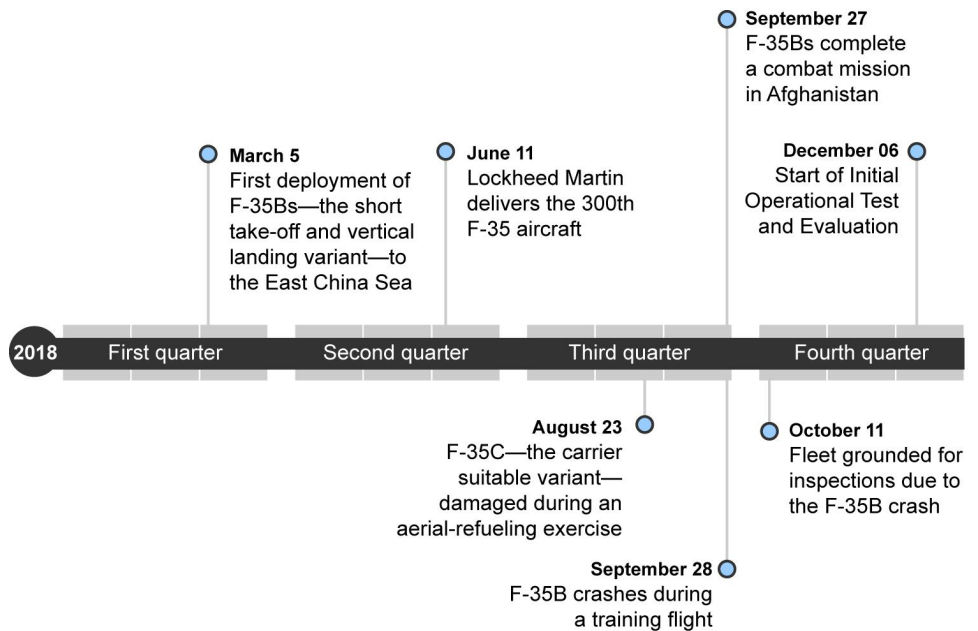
September 27
F-35Bs complete a combat mission in Afghanistan

March 5
First deployment of F-35Bs—the short take-off and vertical landing variant—to the East China Sea

June 11
Lockheed Martin delivers the 300th F-35 aircraft

December 06
Start of Initial Operational Test and Evaluation

2018 First quarter Second quarter Third quarter Fourth quarter

August 23
F-35C—the carrier suitable variant—damaged during an aerial-refueling exercise

October 11
Fleet grounded for inspections due to the F-35B crash

September 28
F-35B crashes during a training flight